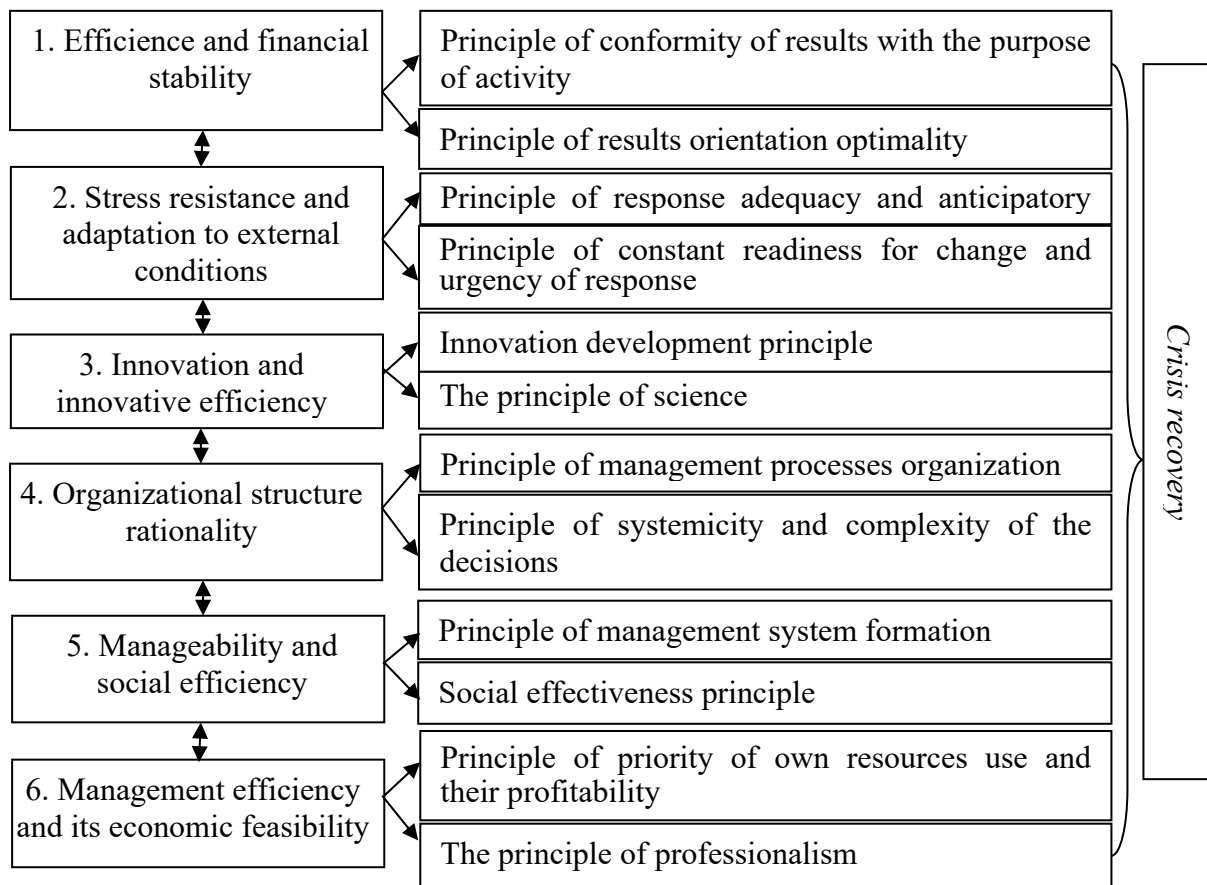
1. Efficience and financial stability

Principle of conformity of results with the purpose of activity

Principle of results orientation optimality

2. Stress resistance and adaptation to external conditions

Principle of response adequacy and anticipatory

Principle of constant readiness for change and urgency of response

3. Innovation and innovative efficiency

Innovation development principle

The principle of science

4. Organizational structure rationality

Principle of management processes organization

Principle of systemicity and complexity of the decisions

5. Manageability and social efficiency

Principle of management system formation

Social effectiveness principle

6. Management efficiency and its economic feasibility

Principle of priority of own resources use and their profitability

The principle of professionalism

Crisis recovery